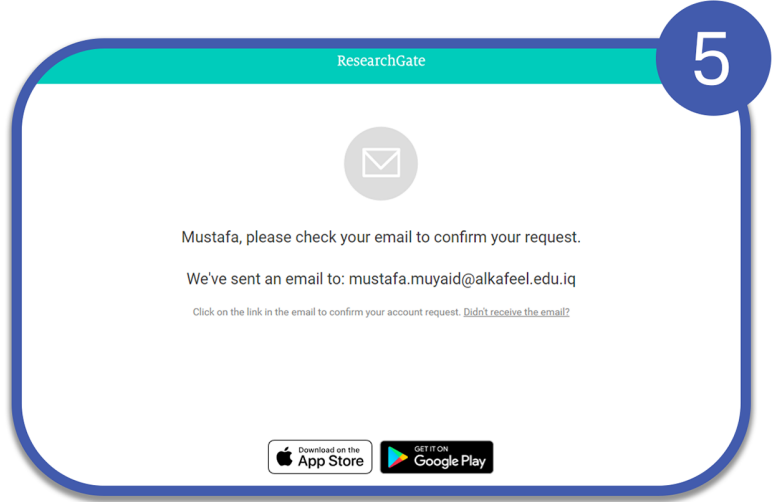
5

ResearchGate

Mustafa, please check your email to confirm your request.

We've sent an email to: mustafa.muyaid@alkafeel.edu.iq

Click on the link in the email to confirm your account request. Didn't receive the email?

Download on the App Store

GET IT ON Google Play